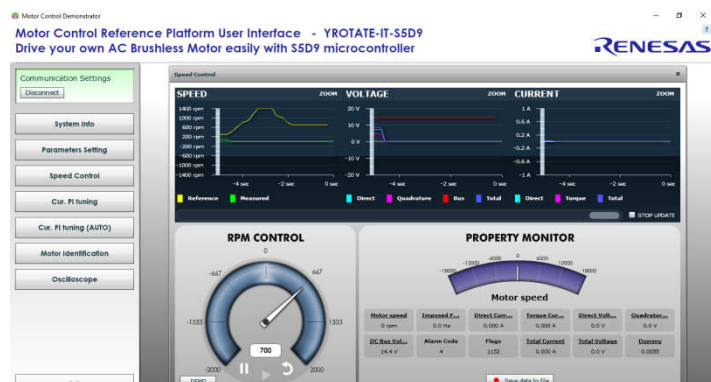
Motor Control Demonstrator

Motor Control Reference Platform User Interface - YROTATE-IT-S5D9
Drive your own AC Brushless Motor easily with S5D9 microcontroller

RENESAS

?

Communication Settings
Disconnect

System Info
Parameters Setting
Speed Control
Cur. PI tuning
Cur. PI tuning (AUTO)
Motor Identification
Oscilloscope

Speed Control

SPEED ZOOM
1400 rpm
1000 rpm
600 rpm
200 rpm
-200 rpm
-600 rpm
-1000 rpm
-1400 rpm
-4 sec -2 sec 0 sec
Reference Measured

VOLTAGE ZOOM
20 V
10 V
0 V
-10 V
-20 V
-4 sec -2 sec 0 sec
Direct Quadrature Bus Total

CURRENT ZOOM
1 A
0.6 A
0.2 A
-0.2 A
-0.6 A
-1 A
-4 sec -2 sec 0 sec
Direct Torque Total

STOP UPDATE

RPM CONTROL
0
-667 667
-1333 1333
-2000 2000
700
DEMO

PROPERTY MONITOR
-18000 -12000 -6000 0 6000 12000 18000
Motor speed

| Motor speed | Imposed F... | Direct Curr... | Torque Cur... | Direct Volt... | Quadratur... |
|---|---|---|---|---|---|
| 0 rpm | 0.0 Hz | 0.000 A | 0.000 A | 0.0 V | 0.0 V |
| DC Bus Vol... | Alarm Code | Flags | Total Current | Total Voltage | Dummy |
| 14.4 V | 4 | 1152 | 0.000 A | 0.0 V | 0.0055 |

Save data to file